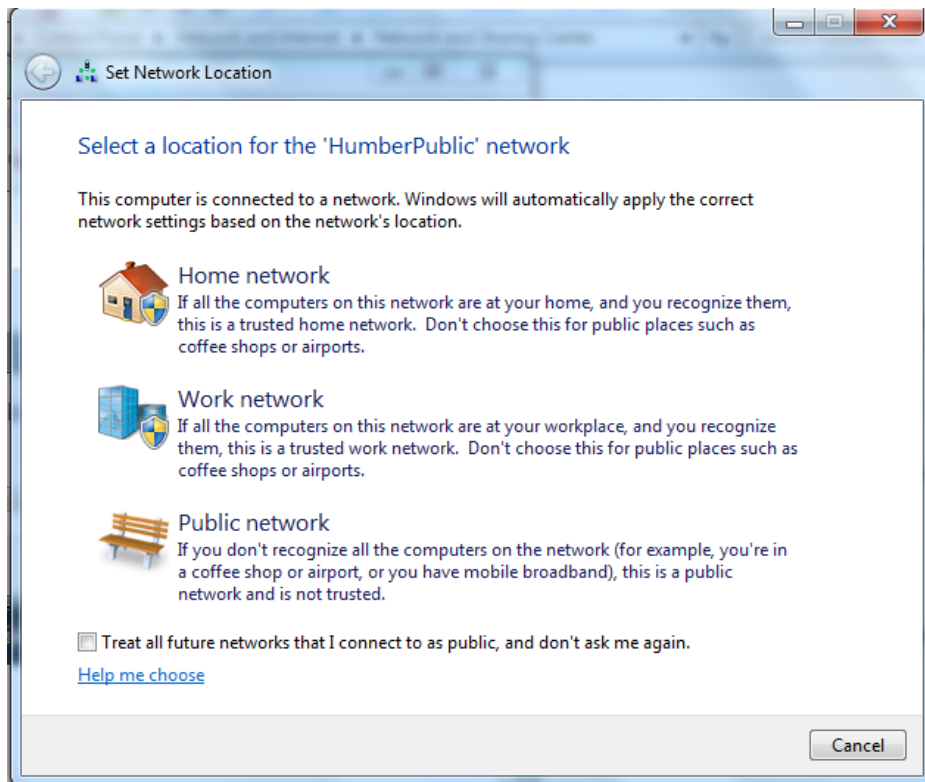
Set Network Location

Select a location for the 'HumberPublic' network

This computer is connected to a network. Windows will automatically apply the correct network settings based on the network's location.

Home network
If all the computers on this network are at your home, and you recognize them, this is a trusted home network. Don't choose this for public places such as coffee shops or airports.

Work network
If all the computers on this network are at your workplace, and you recognize them, this is a trusted work network. Don't choose this for public places such as coffee shops or airports.

Public network
If you don't recognize all the computers on the network (for example, you're in a coffee shop or airport, or you have mobile broadband), this is a public network and is not trusted.

Treat all future networks that I connect to as public, and don't ask me again.

Help me choose

Cancel